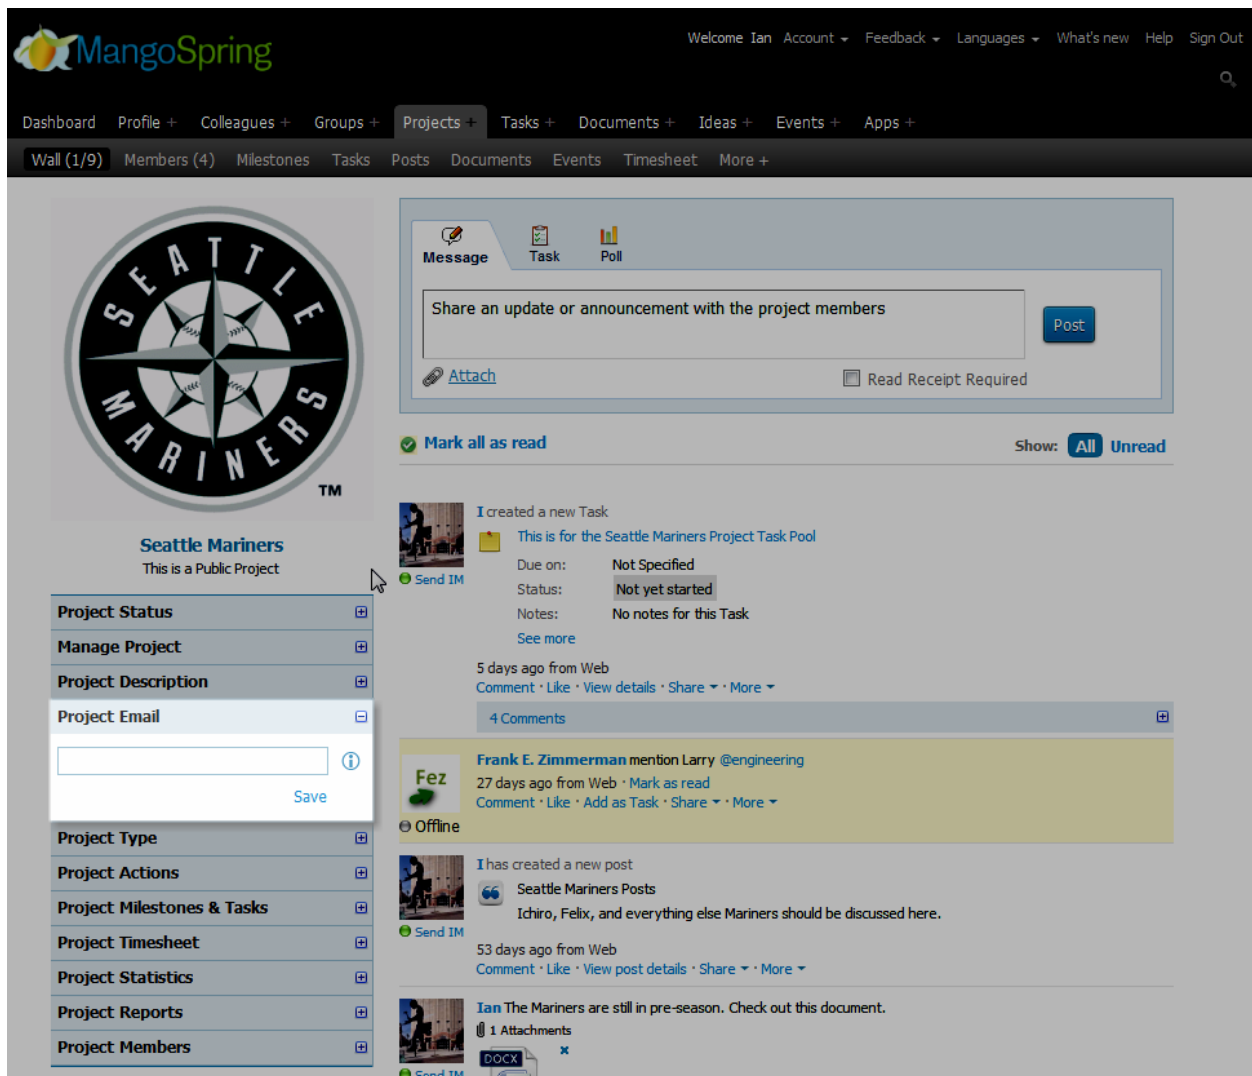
MangoSpring

Welcome Ian Account Feedback Languages What's new Help Sign Out

Dashboard Profile + Colleagues + Groups + Projects + Tasks + Documents + Ideas + Events + Apps +

Wall (1/9) Members (4) Milestones Tasks Posts Documents Events Timesheet More +

SEATTLE MARINERS TM

Seattle Mariners
This is a Public Project

Project Status
Manage Project
Project Description
Project Email
Save
Project Type
Project Actions
Project Milestones & Tasks
Project Timesheet
Project Statistics
Project Reports
Project Members

Message Task Poll

Share an update or announcement with the project members

Post

Attach

Read Receipt Required

Mark all as read

Show: All Unread

I created a new Task
This is for the Seattle Mariners Project Task Pool

| Due on: | Not Specified |
|---|---|
| Status: | Not yet started |
| Notes: | No notes for this Task |

See more
Send IM
5 days ago from Web
Comment · Like · View details · Share · More

4 Comments

Fez
Frank E. Zimmerman mention Larry @engineering
27 days ago from Web · Mark as read
Comment · Like · Add as Task · Share · More
Offline

I has created a new post
Seattle Mariners Posts
Ichiro, Felix, and everything else Mariners should be discussed here.
Send IM
53 days ago from Web
Comment · Like · View post details · Share · More

Ian The Mariners are still in pre-season. Check out this document.
1 Attachments
DOCX
Send IM